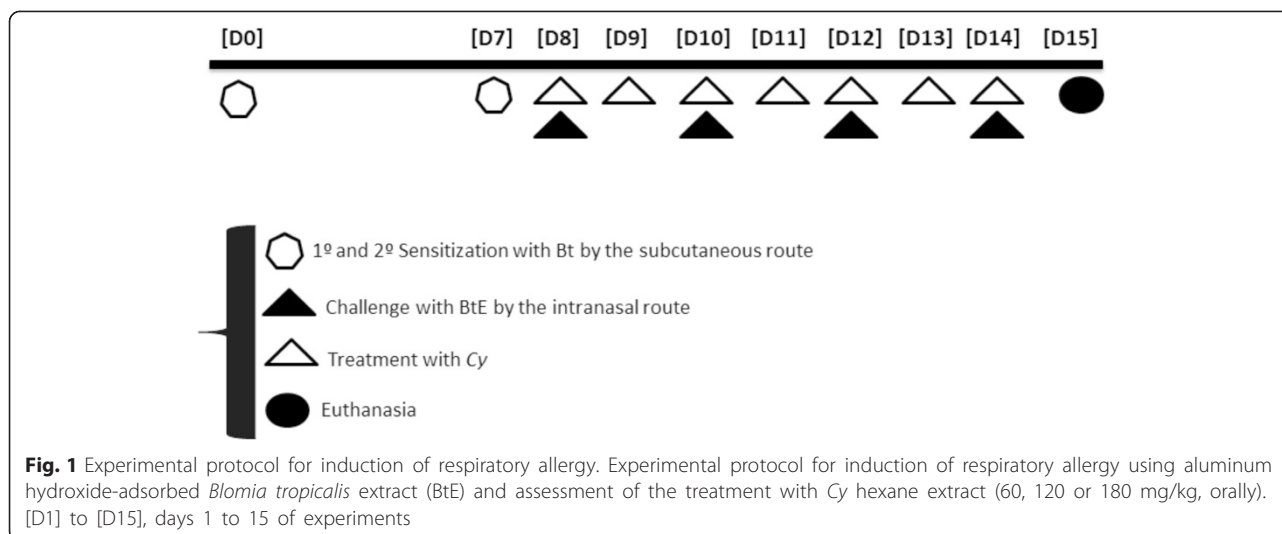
[D0] [D7] [D8] [D9] [D10] [D11] [D12] [D13] [D14] [D15]

1º and 2º Sensitization with Bt by the subcutaneous route

Challenge with BtE by the intranasal route

Treatment with *Cy*

Euthanasia

**Fig. 1** Experimental protocol for induction of respiratory allergy. Experimental protocol for induction of respiratory allergy using aluminum hydroxide-adsorbed *Blomia tropicalis* extract (BtE) and assessment of the treatment with *Cy* hexane extract (60, 120 or 180 mg/kg, orally). [D1] to [D15], days 1 to 15 of experiments